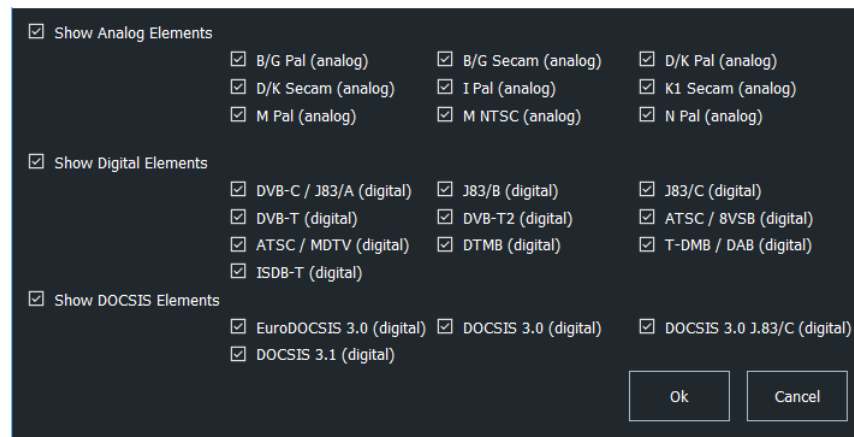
☑ Show Analog Elements

☑ B/G Pal (analog) ☑ B/G Secam (analog) ☑ D/K Pal (analog)
☑ D/K Secam (analog) ☑ I Pal (analog) ☑ K1 Secam (analog)
☑ M Pal (analog) ☑ M NTSC (analog) ☑ N Pal (analog)

☑ Show Digital Elements

☑ DVB-C / J83/A (digital) ☑ J83/B (digital) ☑ J83/C (digital)
☑ DVB-T (digital) ☑ DVB-T2 (digital) ☑ ATSC / 8VSB (digital)
☑ ATSC / MDTV (digital) ☑ DTMB (digital) ☑ T-DMB / DAB (digital)
☑ ISDB-T (digital)

☑ Show DOCSIS Elements

☑ EuroDOCSIS 3.0 (digital) ☑ DOCSIS 3.0 (digital) ☑ DOCSIS 3.0 J.83/C (digital)
☑ DOCSIS 3.1 (digital)

Ok

Cancel